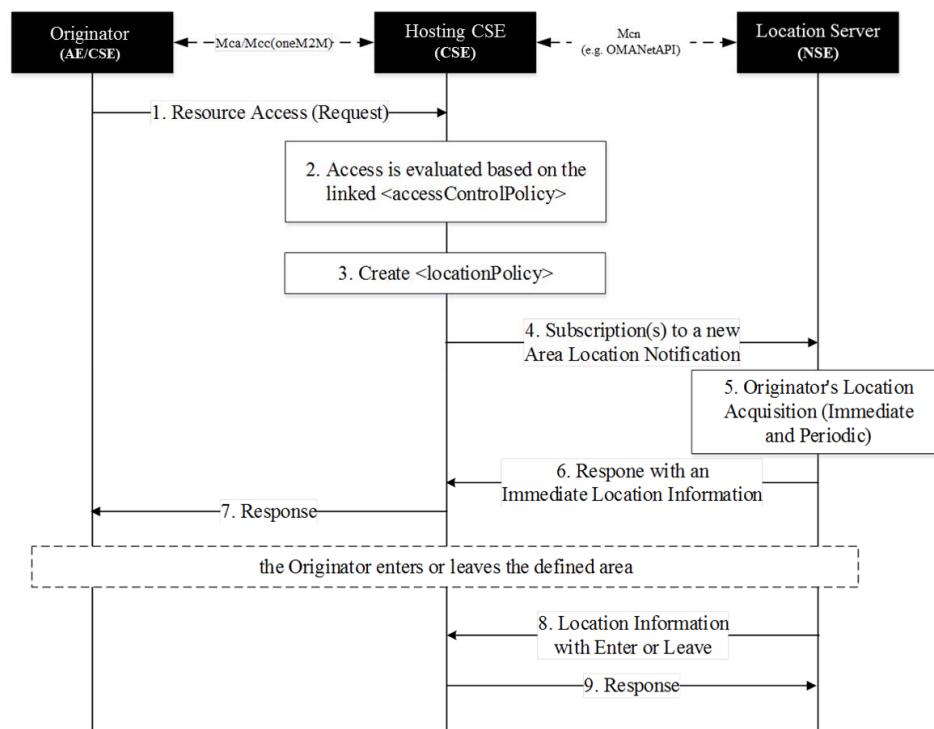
Originator
(AE/CSE)

Mca/Mcc(oneM2M)

Hosting CSE
(CSE)

Mcn
(e.g. OMANetAPI)

Location Server
(NSE)

1. Resource Access (Request)

2. Access is evaluated based on the linked <accessControlPolicy>

3. Create <locationPolicy>

4. Subscription(s) to a new Area Location Notification

5. Originator's Location Acquisition (Immediate and Periodic)

6. Respone with an Immediate Location Information

7. Response

the Originator enters or leaves the defined area

8. Location Information with Enter or Leave

9. Response